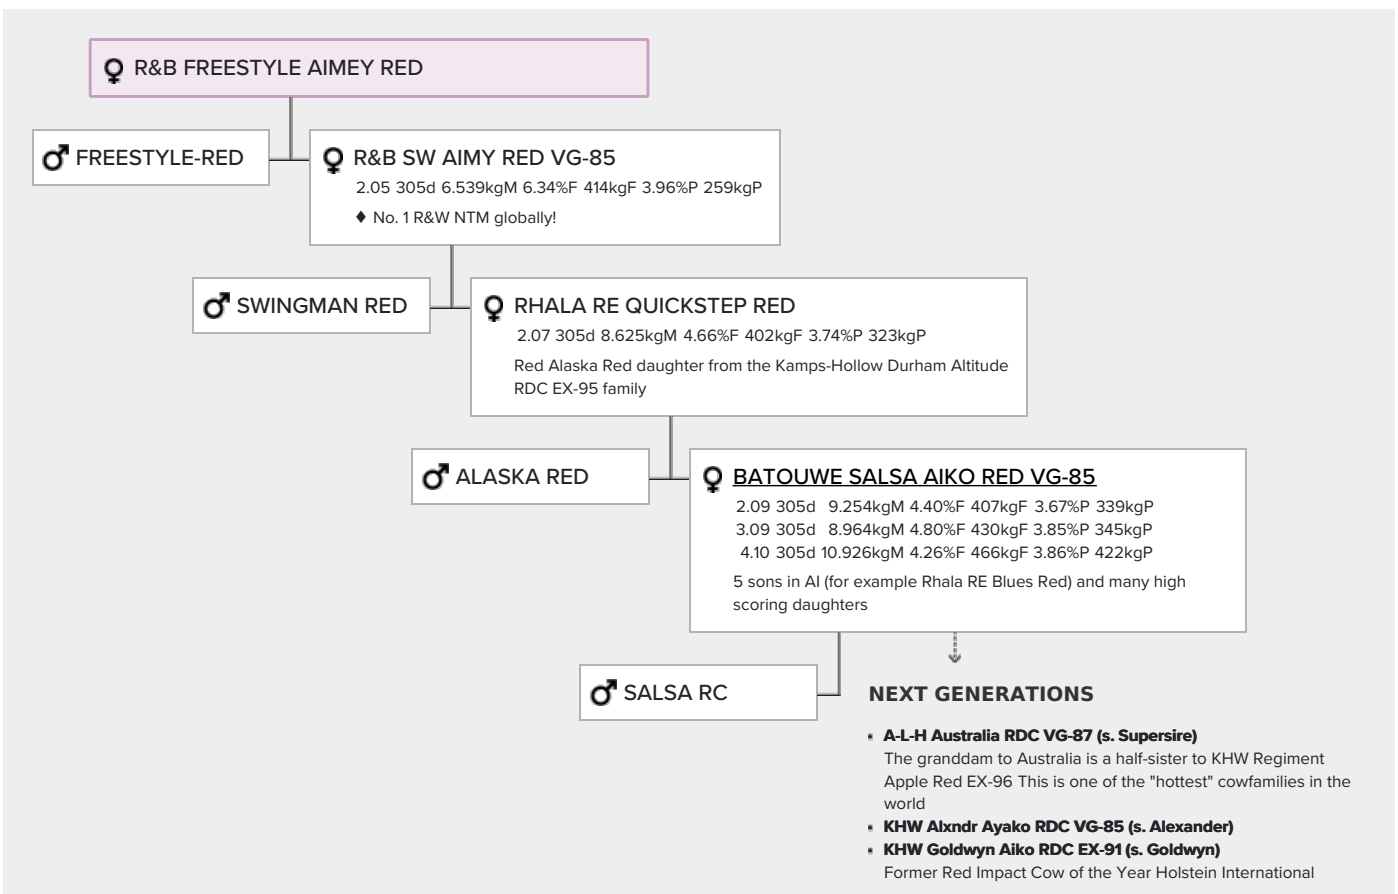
♀ R&B FREESTYLE AIMEY RED

♂ FREESTYLE-RED

♀ R&B SW AIMY RED VG-85
2.05 305d 6.539kgM 6.34%F 414kgF 3.96%P 259kgP
♦ No. 1 R&W NTM globally!

♂ SWINGMAN RED

♀ RHALA RE QUICKSTEP RED
2.07 305d 8.625kgM 4.66%F 402kgF 3.74%P 323kgP
Red Alaska Red daughter from the Kamps-Hollow Durham Altitude RDC EX-95 family

♂ ALASKA RED

♀ BATOUWE SALSA AIKO RED VG-85
2.09 305d 9.254kgM 4.40%F 407kgF 3.67%P 339kgP
3.09 305d 8.964kgM 4.80%F 430kgF 3.85%P 345kgP
4.10 305d 10.926kgM 4.26%F 466kgF 3.86%P 422kgP
5 sons in AI (for example Rhala RE Blues Red) and many high scoring daughters

♂ SALSA RC

NEXT GENERATIONS

- A-L-H Australia RDC VG-87 (s. Supersire)
The granddam to Australia is a half-sister to KHW Regiment Apple Red EX-96 This is one of the "hottest" cowfamilies in the world
- KHW Alxndr Ayako RDC VG-85 (s. Alexander)
- KHW Goldwyn Aiko RDC EX-91 (s. Goldwyn)
Former Red Impact Cow of the Year Holstein International